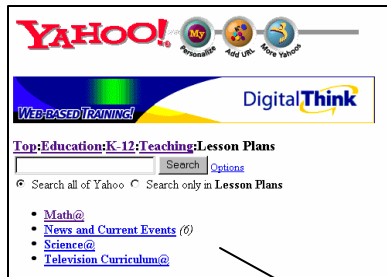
YAHOO!
My
Personalize
Add URL
More Yahoos

WEB-BASED TRAINING!
DigitalThink

Top:Education:K-12:Teaching:Lesson Plans

Search Options

Search all of Yahoo Search only in Lesson Plans

- Math@
- News and Current Events (6)
- Science@
- Television Curriculum@